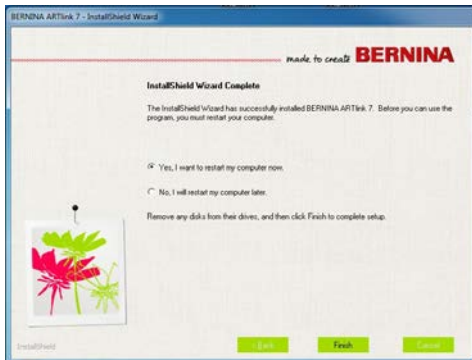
BERNINA ARTlink 7 - InstallShield Wizard

made to create BERNINA

InstallShield Wizard Complete

The InstallShield Wizard has successfully installed BERNINA ARTlink 7. Before you can use the program, you must restart your computer.

Yes, I want to restart my computer now.

No, I will restart my computer later.

Remove any disks from their drives, and then click Finish to complete setup.

InstallShield

< Back

Finish

Cancel